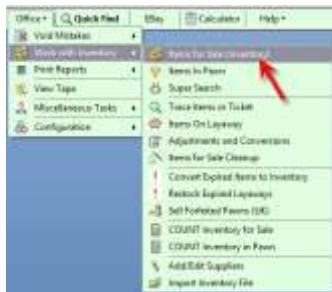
Office ▾ | Quick Find | EBay | Calculator | Help ▾

Void Mistakes ▸
Work with Inventory ▸
Print Reports ▸
View Tape
Miscellaneous Tasks ▸
Configuration ▸

Items for Sale (Inventory)
Items In Pawn
Super Search
Trace Items or Ticket
Items On Layaway
Adjustments and Conversions
Items for Sale Cleanup
Convert Expired Items to Inventory
Restock Expired Layaways
Sell Forfeited Pawns (UK)
COUNT Inventory for Sale
COUNT Inventory in Pawn
Add/Edit Suppliers
Import Inventory File